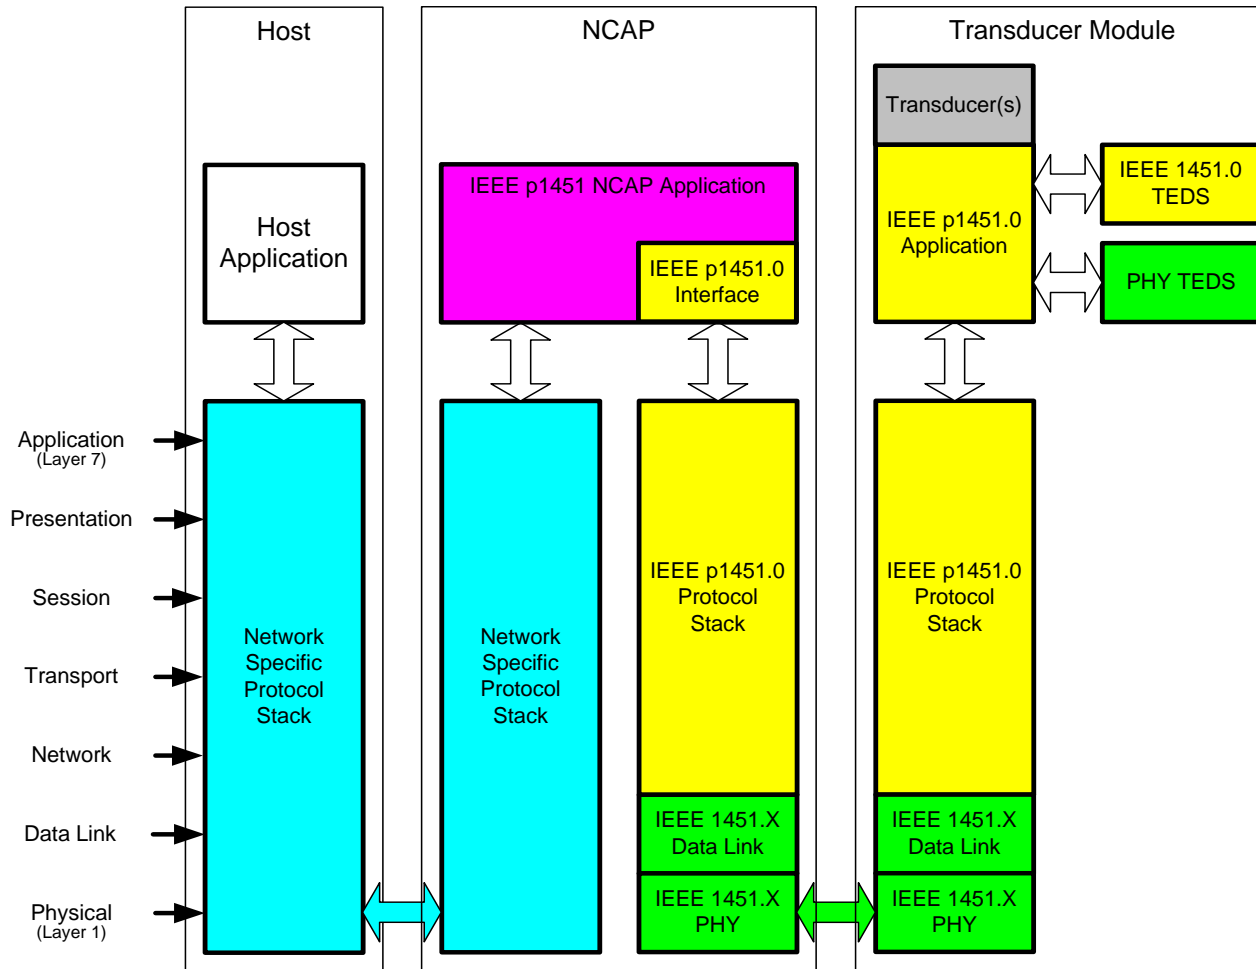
Host

NCAP

Transducer Module

Transducer(s)

IEEE 1451.0 TEDS

IEEE p1451.0 Application

PHY TEDS

IEEE p1451 NCAP Application

IEEE p1451.0 Interface

Host Application

Application (Layer 7)

Presentation

Session

Transport

Network

Data Link

Physical (Layer 1)

Network Specific Protocol Stack

Network Specific Protocol Stack

IEEE p1451.0 Protocol Stack

IEEE p1451.0 Protocol Stack

IEEE 1451.X Data Link

IEEE 1451.X Data Link

IEEE 1451.X PHY

IEEE 1451.X PHY